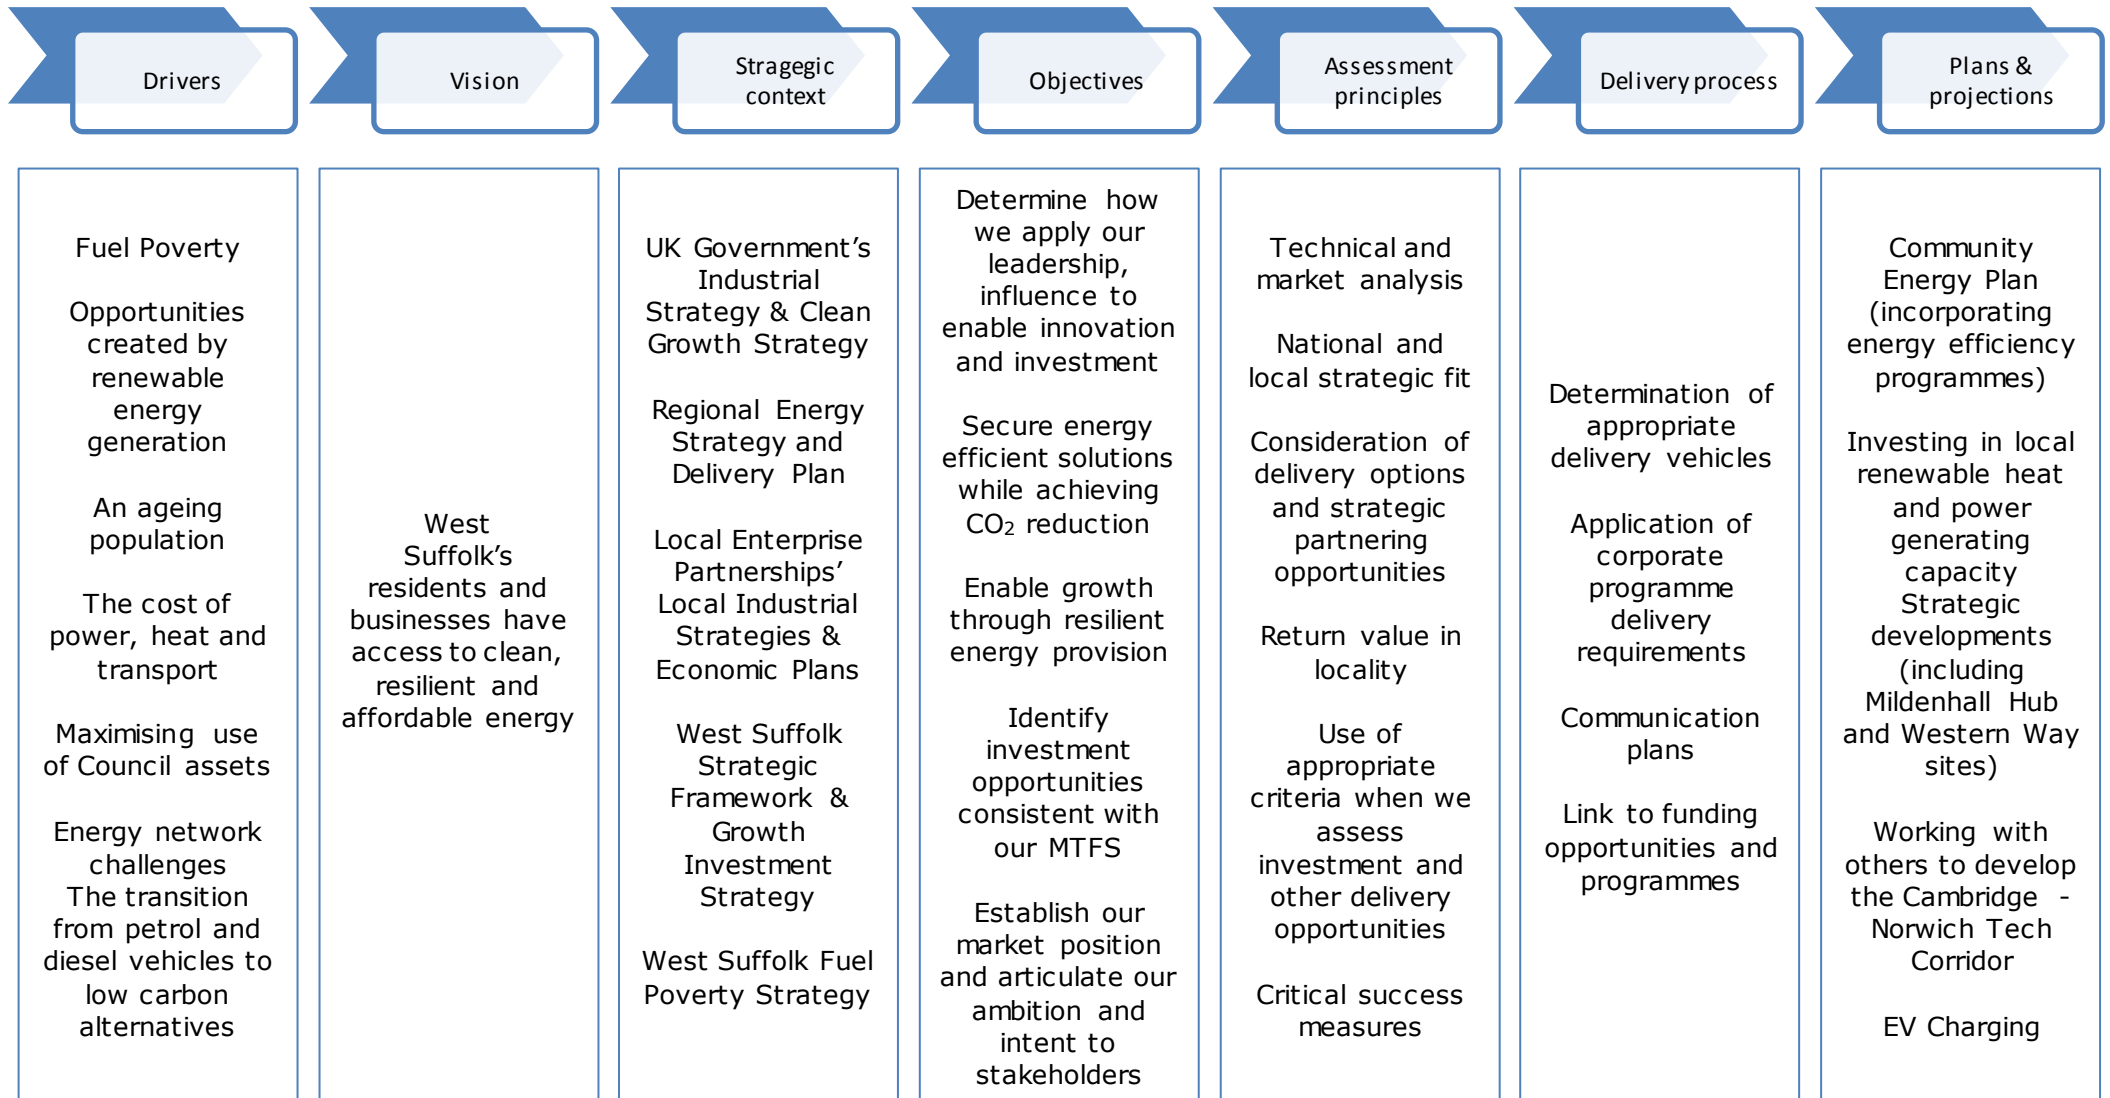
Drivers

Vision

Stragegic context

Objectives

Assessment principles

Delivery process

Plans & projections

Fuel Poverty

Opportunities created by renewable energy generation

An ageing population

The cost of power, heat and transport

Maximising use of Council assets

Energy network challenges
The transition from petrol and diesel vehicles to low carbon alternatives

West Suffolk's residents and businesses have access to clean, resilient and affordable energy

UK Government's Industrial Strategy & Clean Growth Strategy

Regional Energy Strategy and Delivery Plan

Local Enterprise Partnerships' Local Industrial Strategies & Economic Plans

West Suffolk Strategic Framework & Growth Investment Strategy

West Suffolk Fuel Poverty Strategy

Determine how we apply our leadership, influence to enable innovation and investment

Secure energy efficient solutions while achieving $CO_2$ reduction

Enable growth through resilient energy provision

Identify investment opportunities consistent with our MTFS

Establish our market position and articulate our ambition and intent to stakeholders

Technical and market analysis

National and local strategic fit

Consideration of delivery options and strategic partnering opportunities

Return value in locality

Use of appropriate criteria when we assess investment and other delivery opportunities

Critical success measures

Determination of appropriate delivery vehicles

Application of corporate programme delivery requirements

Communication plans

Link to funding opportunities and programmes

Community Energy Plan (incorporating energy efficiency programmes)

Investing in local renewable heat and power generating capacity
Strategic developments (including Mildenhall Hub and Western Way sites)

Working with others to develop the Cambridge - Norwich Tech Corridor

EV Charging